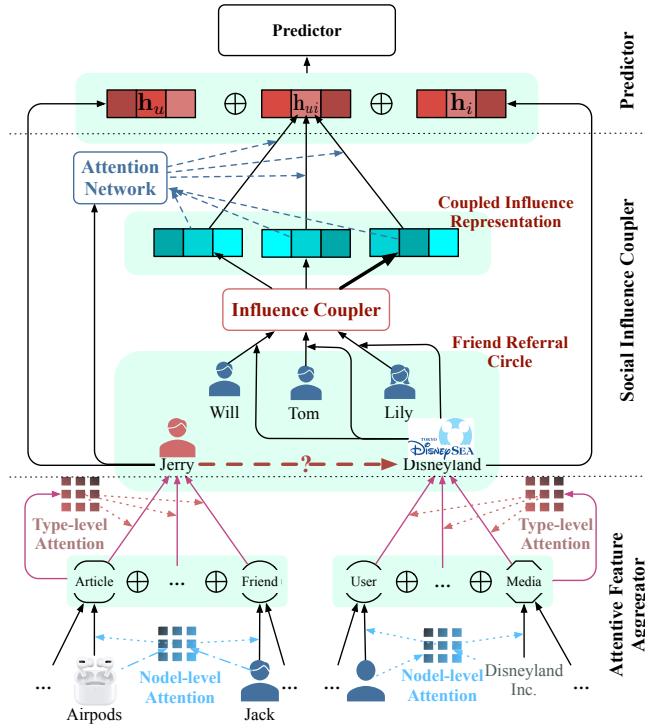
Predictor

$\mathbf{h}_u$ $\oplus$ $\mathbf{h}_{ui}$ $\oplus$ $\mathbf{h}_i$

Predictor

Attention Network

Coupled Influence Representation

Influence Coupler

Friend Referral Circle

Social Influence Coupler

Will

Tom

Lily

TOKYO DisneySEA

Jerry

?

Disneyland

Type-level Attention

Type-level Attention

Article $\oplus$ ... $\oplus$ Friend

User $\oplus$ ... $\oplus$ Media

Attentive Feature Aggregator

...

Nodel-level Attention

...

...

Nodel-level Attention

Disneyland Inc.

Airpods

Jack